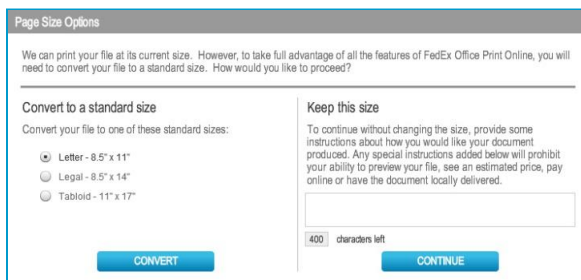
Page Size Options

We can print your file at its current size. However, to take full advantage of all the features of FedEx Office Print Online, you will need to convert your file to a standard size. How would you like to proceed?

Convert to a standard size

Convert your file to one of these standard sizes:

Letter - 8.5" x 11"

Legal - 8.5" x 14"

Tabloid - 11" x 17"

CONVERT

Keep this size

To continue without changing the size, provide some instructions about how you would like your document produced. Any special instructions added below will prohibit your ability to preview your file, see an estimated price, pay online or have the document locally delivered.

400 characters left

CONTINUE